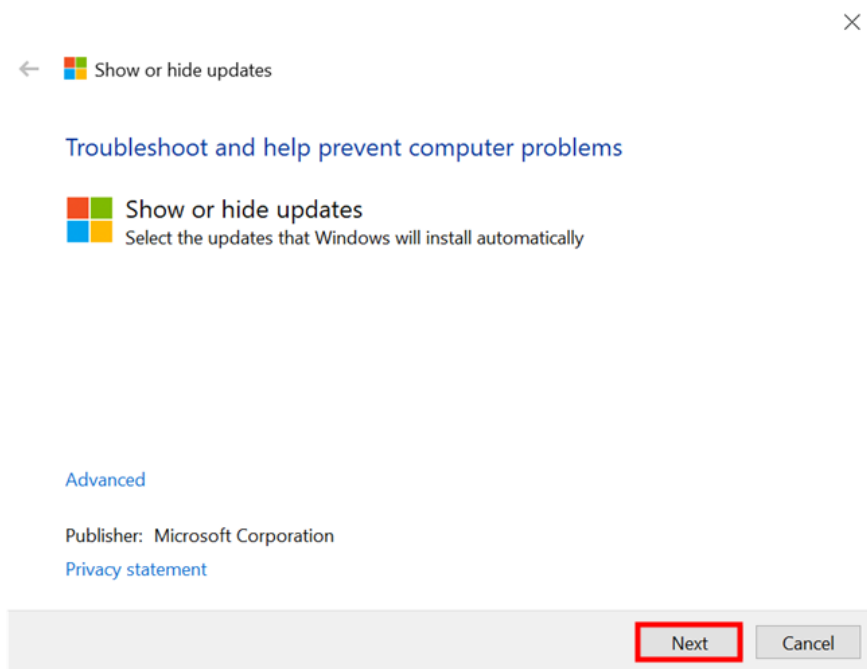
Show or hide updates

Troubleshoot and help prevent computer problems

Show or hide updates
Select the updates that Windows will install automatically

Advanced

Publisher: Microsoft Corporation

Privacy statement

Next

Cancel